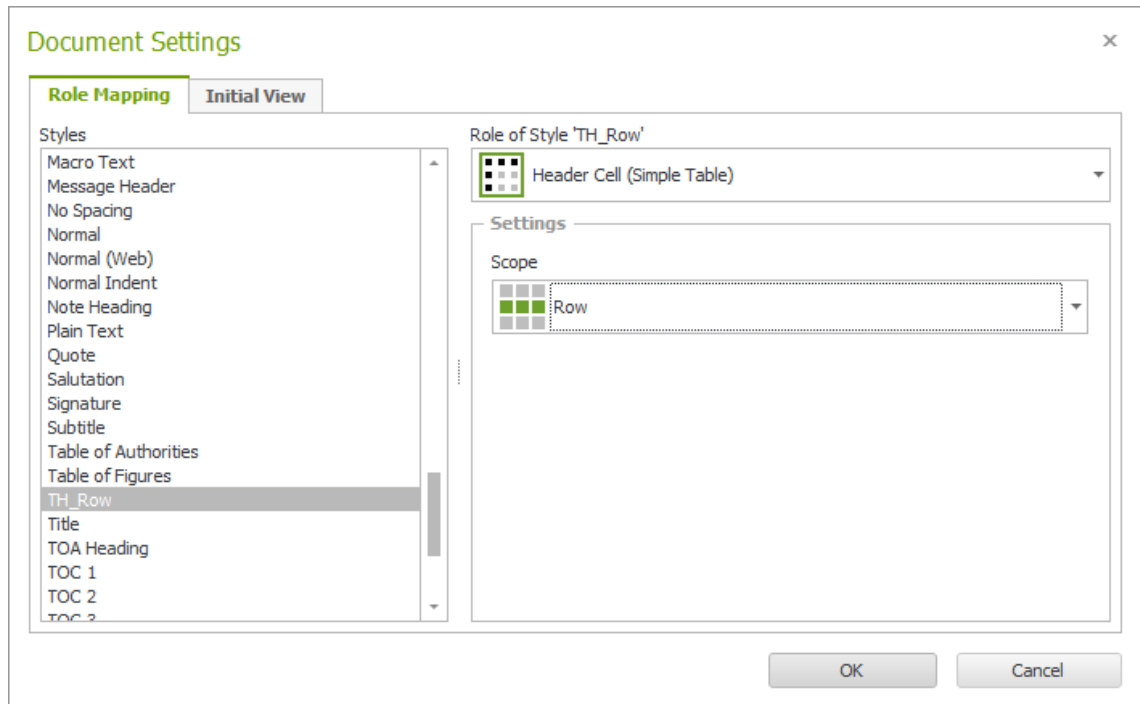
Document Settings

×

Role Mapping | Initial View

Styles

Macro Text
Message Header
No Spacing
Normal
Normal (Web)
Normal Indent
Note Heading
Plain Text
Quote
Salutation
Signature
Subtitle
Table of Authorities
Table of Figures
TH_Row
Title
TOA Heading
TOC 1
TOC 2
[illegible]

Role of Style 'TH_Row'

Header Cell (Simple Table)

Settings

Scope

Row

OK

Cancel